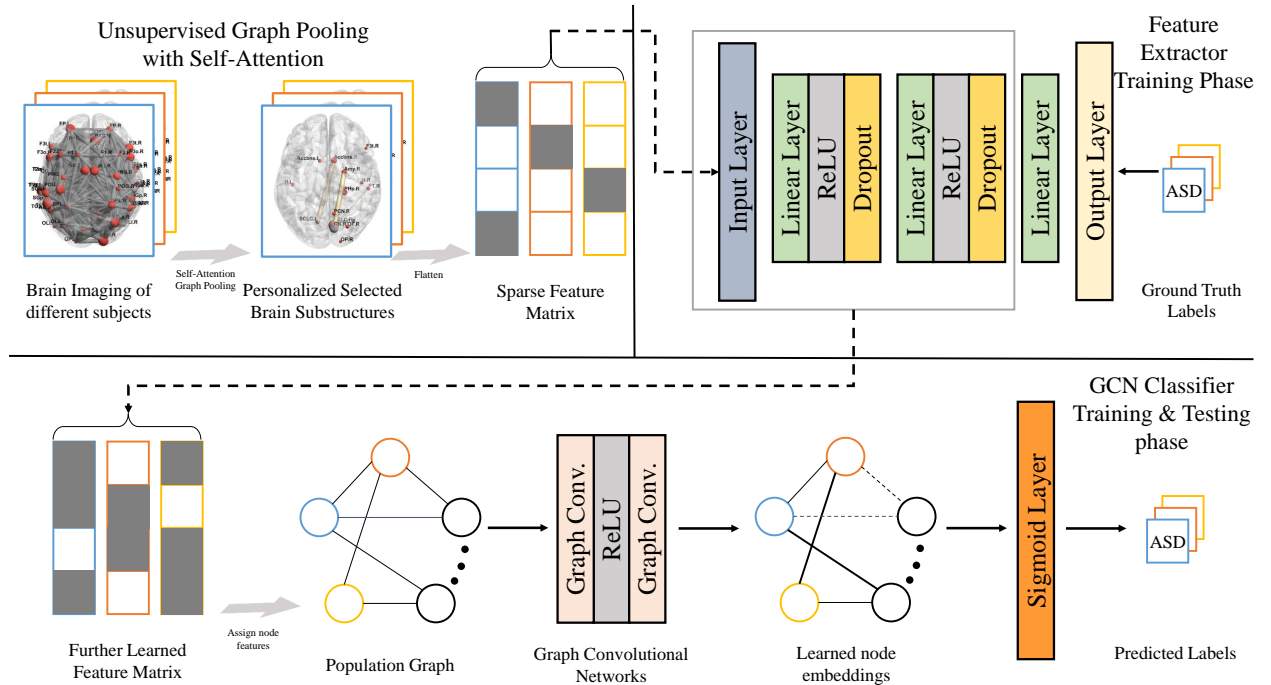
Unsupervised Graph Pooling with Self-Attention

Self-Attention Graph Pooling

Flatten

Brain Imaging of different subjects

Personalized Selected Brain Substructures

Sparse Feature Matrix

Input Layer

Linear Layer

ReLU

Dropout

Linear Layer

ReLU

Dropout

Linear Layer

Output Layer

Feature Extractor Training Phase

ASD

Ground Truth Labels

GCN Classifier Training & Testing phase

Further Learned Feature Matrix

Assign node features

Population Graph

Graph Conv.

ReLU

Graph Conv.

Graph Convolutional Networks

Learned node embeddings

Sigmoid Layer

ASD

Predicted Labels